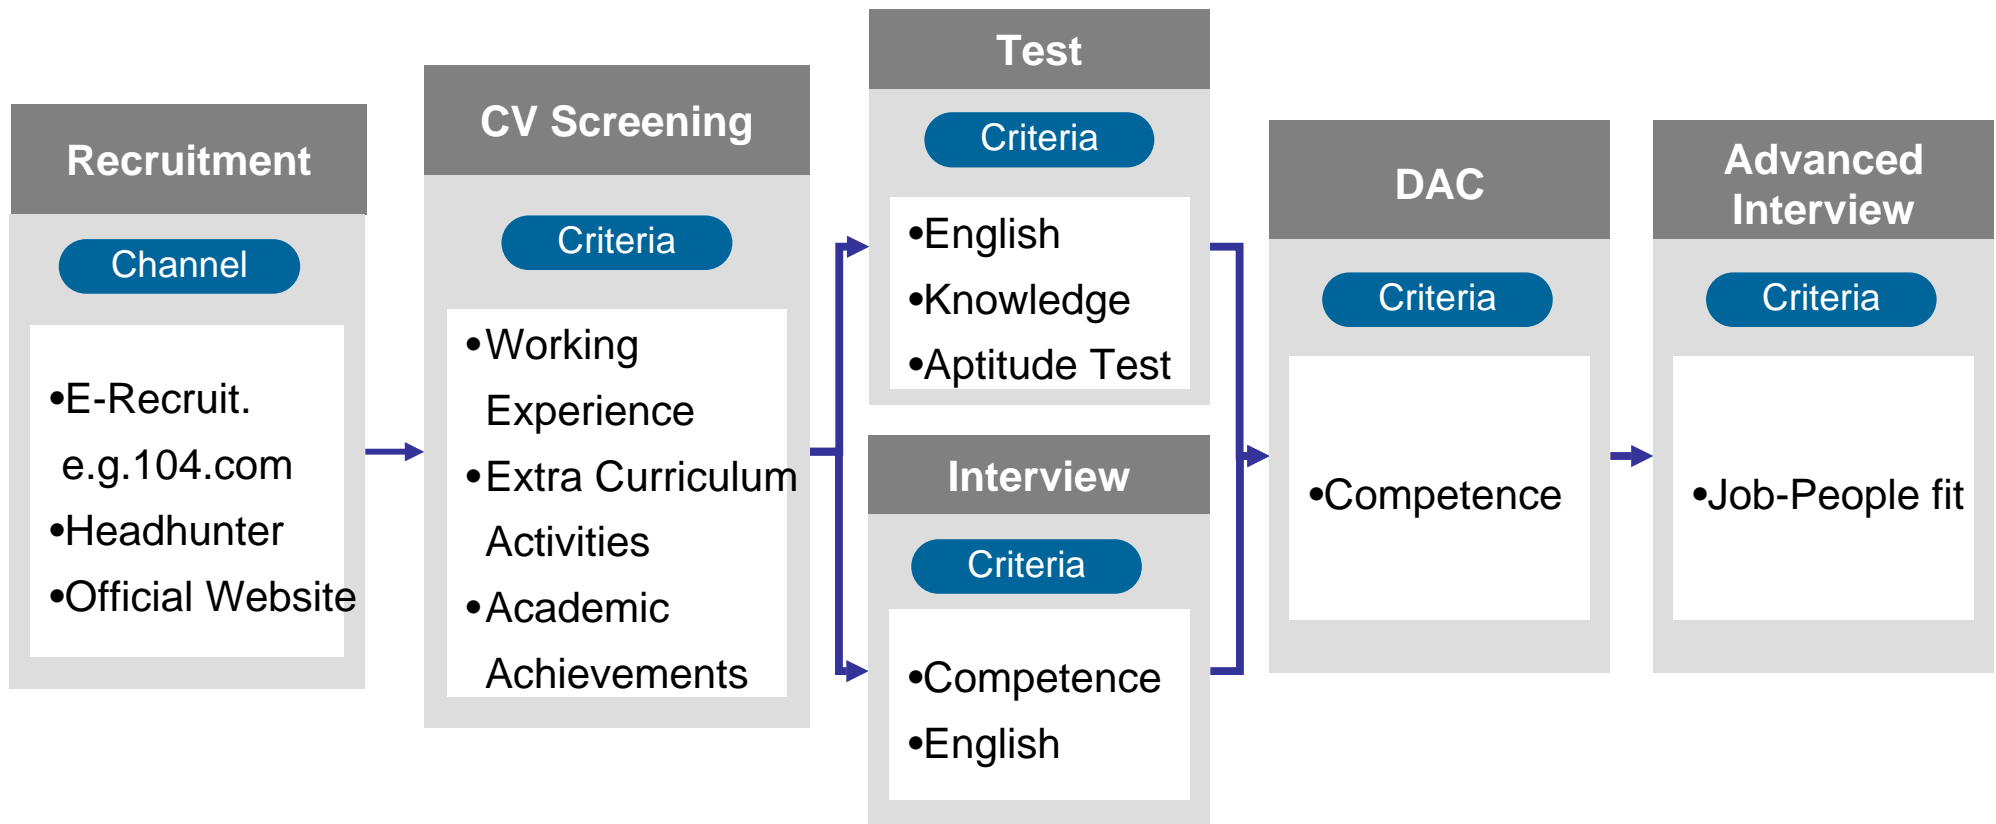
Recruitment

Channel

•E-Recruit. e.g.104.com
•Headhunter
•Official Website

CV Screening

Criteria

•Working Experience
•Extra Curriculum Activities
•Academic Achievements

Test

Criteria

•English
•Knowledge
•Aptitude Test

Interview

Criteria

•Competence
•English

DAC

Criteria

•Competence

Advanced Interview

Criteria

•Job-People fit